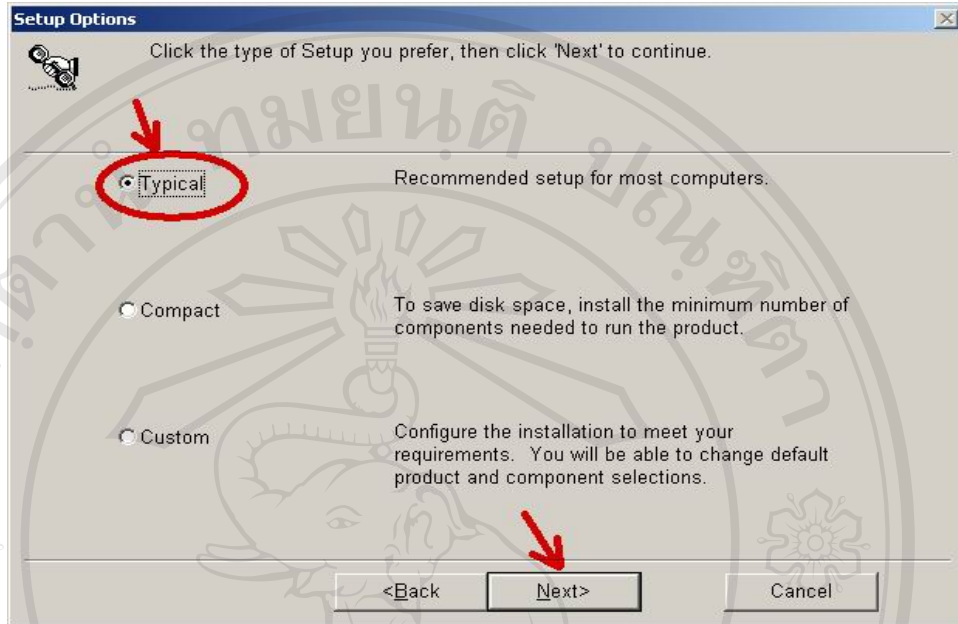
Setup Options

Click the type of Setup you prefer, then click 'Next' to continue.

ลิขสิทธิ์มหาวิทยาลัยเชียงใหม่

Typical Recommended setup for most computers.

Compact To save disk space, install the minimum number of components needed to run the product.

Custom Configure the installation to meet your requirements. You will be able to change default product and component selections.

<Back Next> Cancel